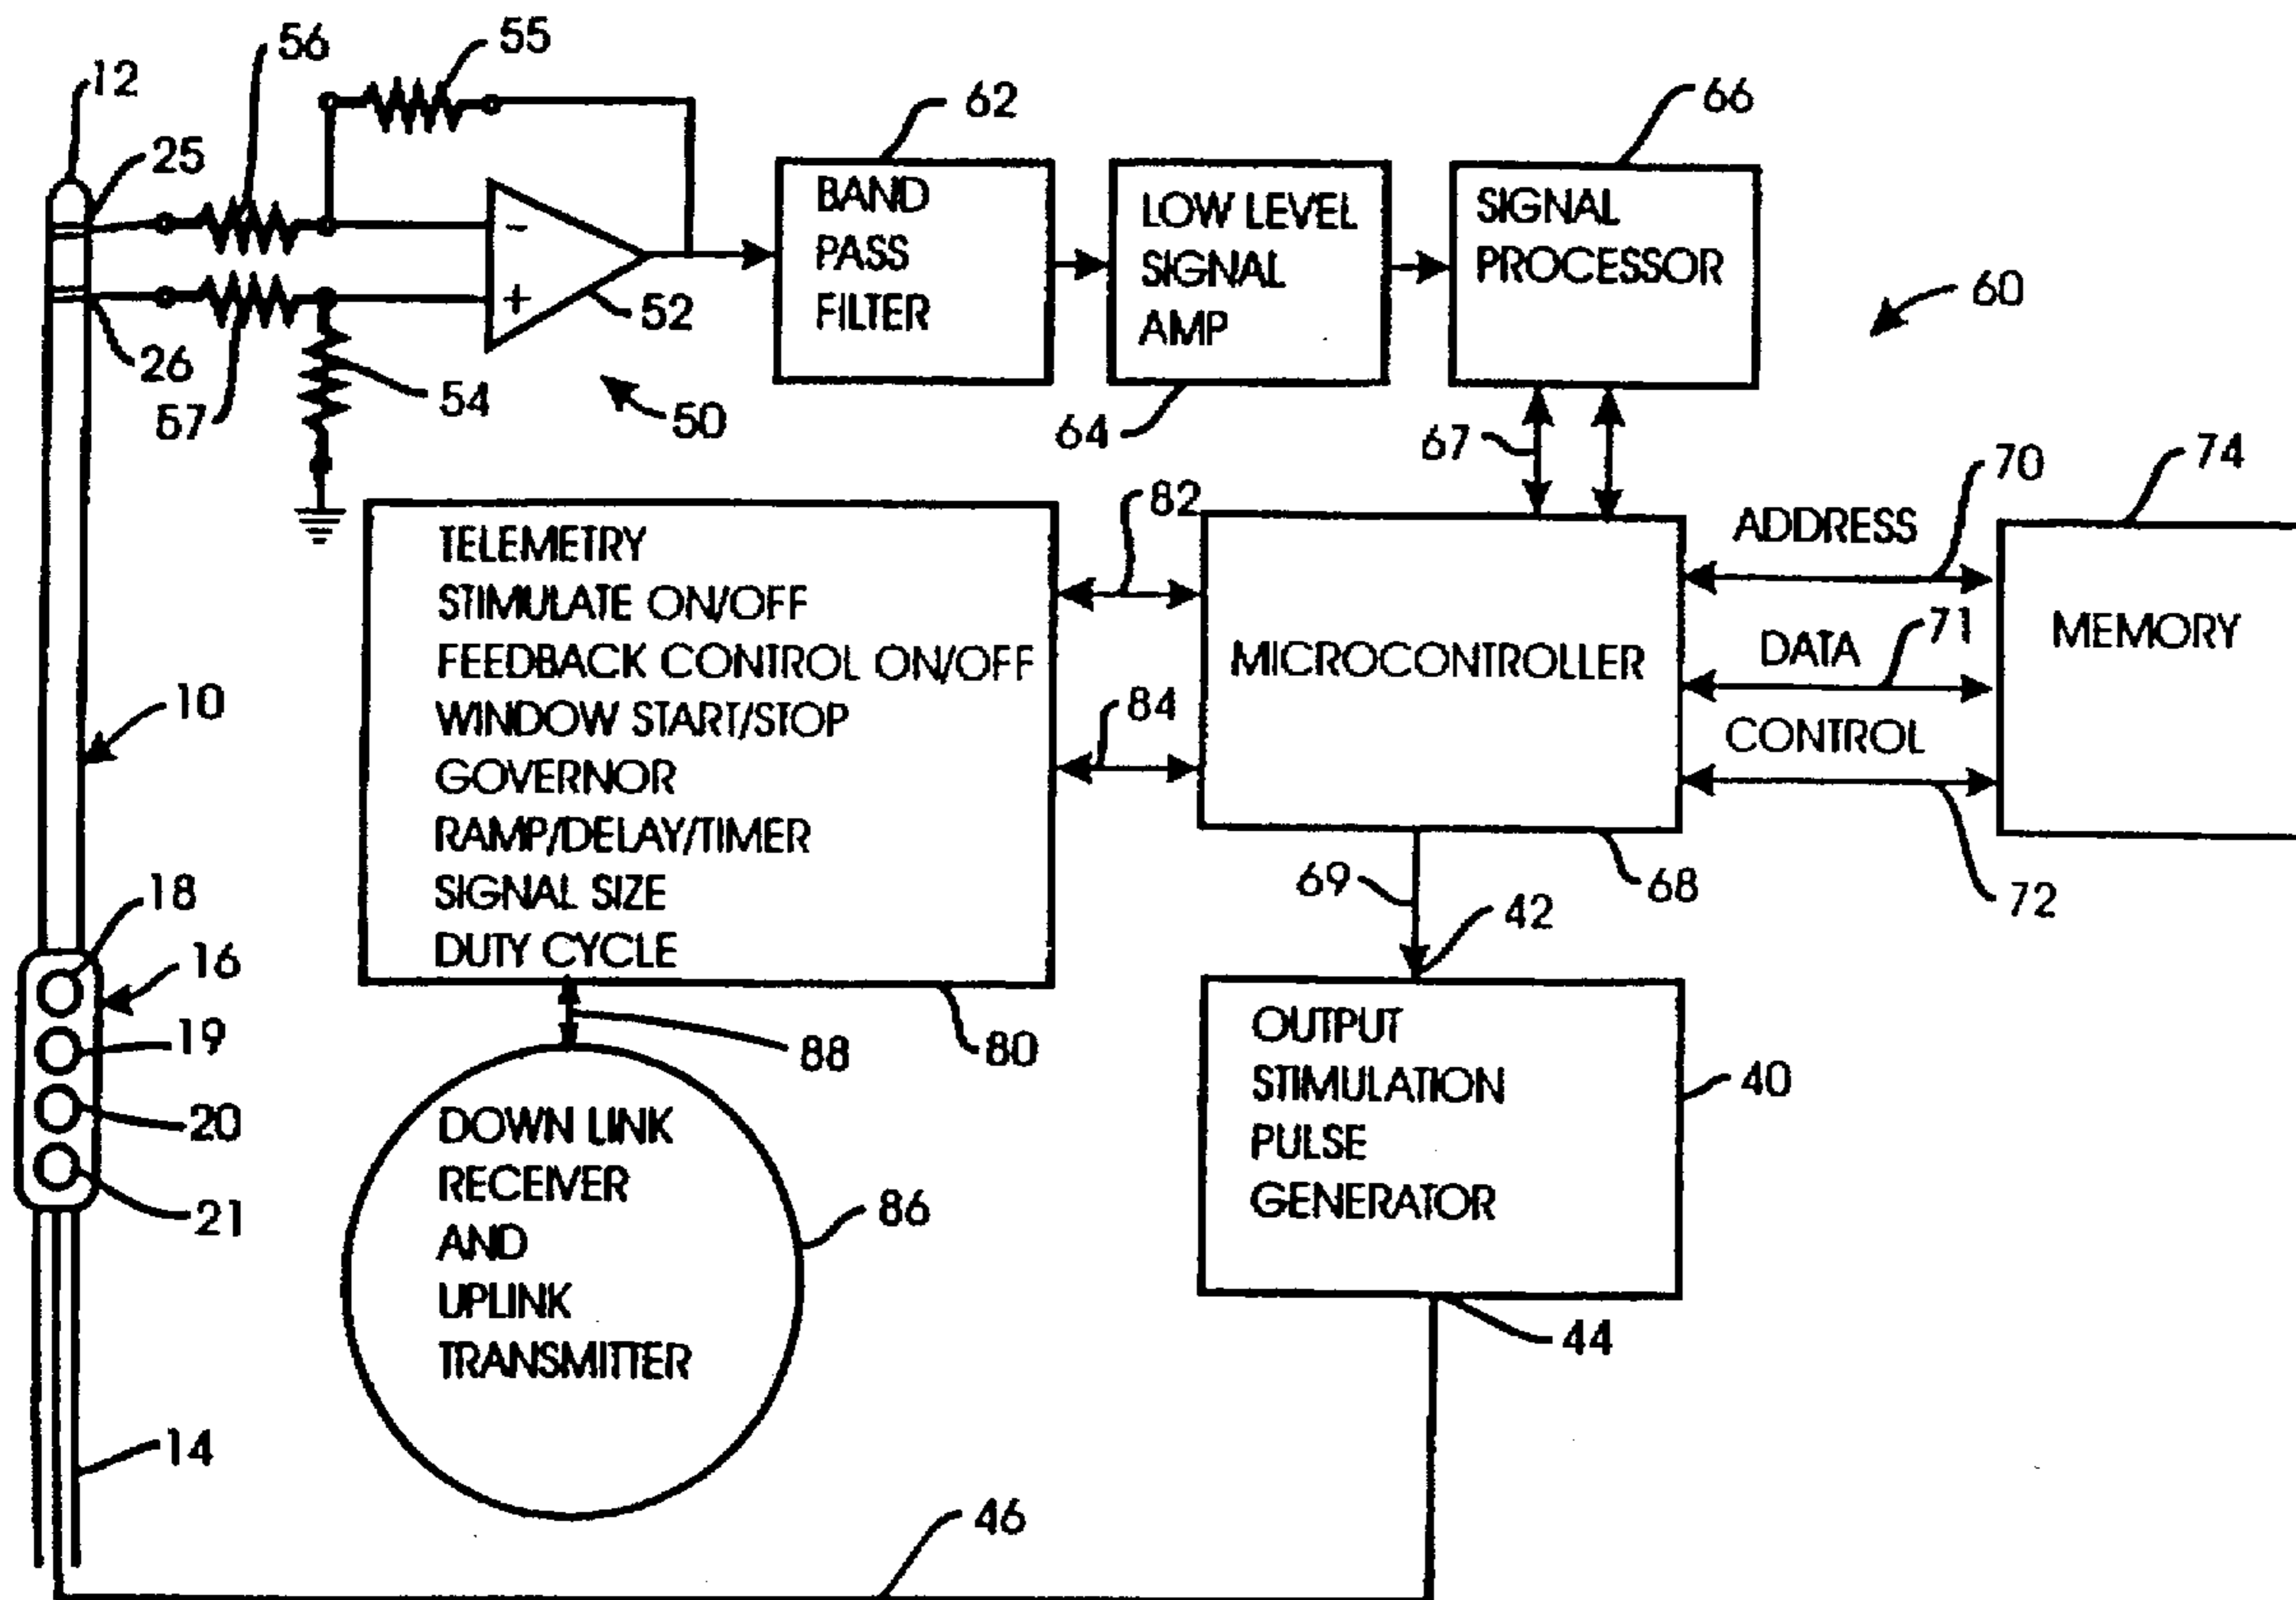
12
56
55
25
62
66
BAND PASS FILTER
LOW LEVEL SIGNAL AMP
SIGNAL PROCESSOR
60
52
26
57
54
50
64
67
70
74
82
ADDRESS
TELEMETRY
STIMULATE ON/OFF
FEEDBACK CONTROL ON/OFF
WINDOW START/STOP
GOVERNOR
RAMP/DELAY/TIMER
SIGNAL SIZE
DUTY CYCLE
MICROCONTROLLER
DATA
71
MEMORY
84
CONTROL
10
18
69
68
72
42
16
19
88
80
OUTPUT STIMULATION PULSE GENERATOR
40
20
DOWN LINK RECEIVER AND UPLINK TRANSMITTER
86
21
44
14
46